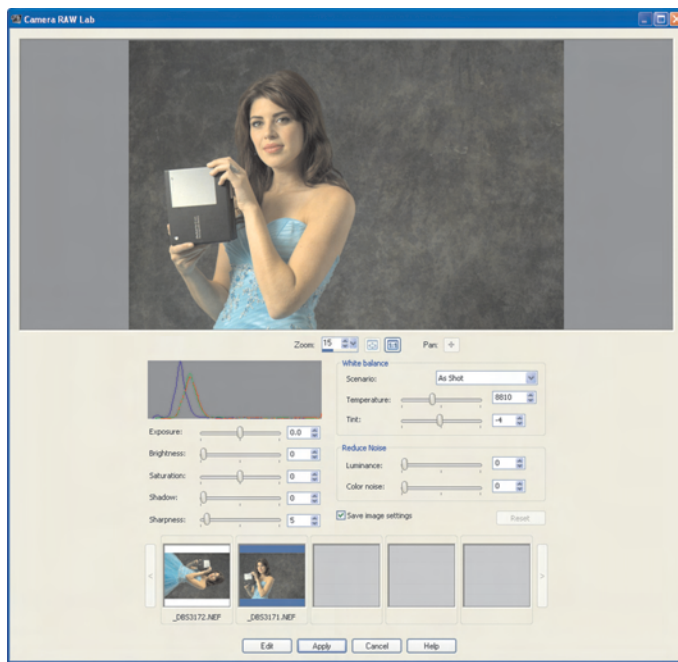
Camera RAW Lab

Zoom: 15

Pan:

White balance

Scenario: As Shot

Temperature: 8810

Tint: -4

Exposure: 0.0

Brightness: 0

Saturation: 0

Shadow: 0

Sharpness: 5

Reduce Noise

Luminance: 0

Color noise: 0

Save image settings

Reset

_DBS3172.NEF

_DBS3171.NEF

Edit Apply Cancel Help